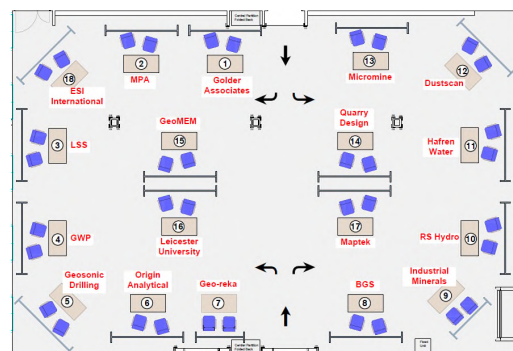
Central Partition
Folded Back

2
MPA

1
Golder Associates

13
Micromine

12
Dustscan

18
ESI International

GeoMEM
15

Quarry Design
14

3
LSS

11
Hafren Water

4
GWP

16
Leicester University

17
Maptek

10
RS Hydro

Geosonic Drilling
5

Origin Analytical
6

Geo-reka
7

BGS
8

Industrial Minerals
9

Central Partition
Folded Back